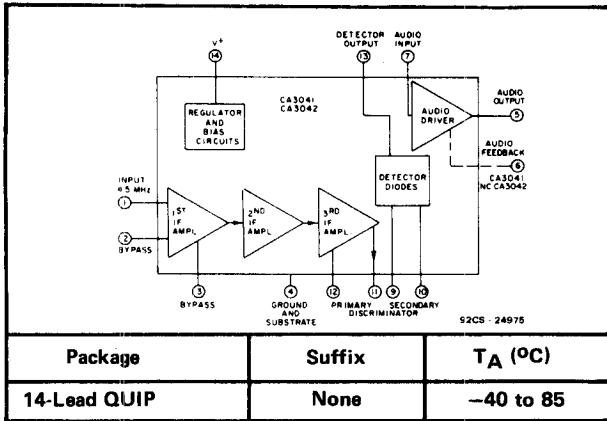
$V^+$

14

REGULATOR AND BIAS CIRCUITS

CA3041
CA3042

DETECTOR OUTPUT

13

AUDIO INPUT

7

AUDIO DRIVER

AUDIO OUTPUT

5

AUDIO FEEDBACK

6

CA3041
NC CA3042

INPUT 4.5 MHz

1

2

BYPASS

$1^{ST}$ IF AMPL.

$2^{ND}$ IF AMPL.

$3^{RD}$ IF AMPL.

DETECTOR DIODES

3

BYPASS

4

GROUND AND SUBSTRATE

12

11

9

10

PRIMARY DISCRIMINATOR SECONDARY

92CS - 24975

| Package | Suffix | $T_A$ (°C) |
|---|---|---|
| 14-Lead QUIP | None | −40 to 85 |